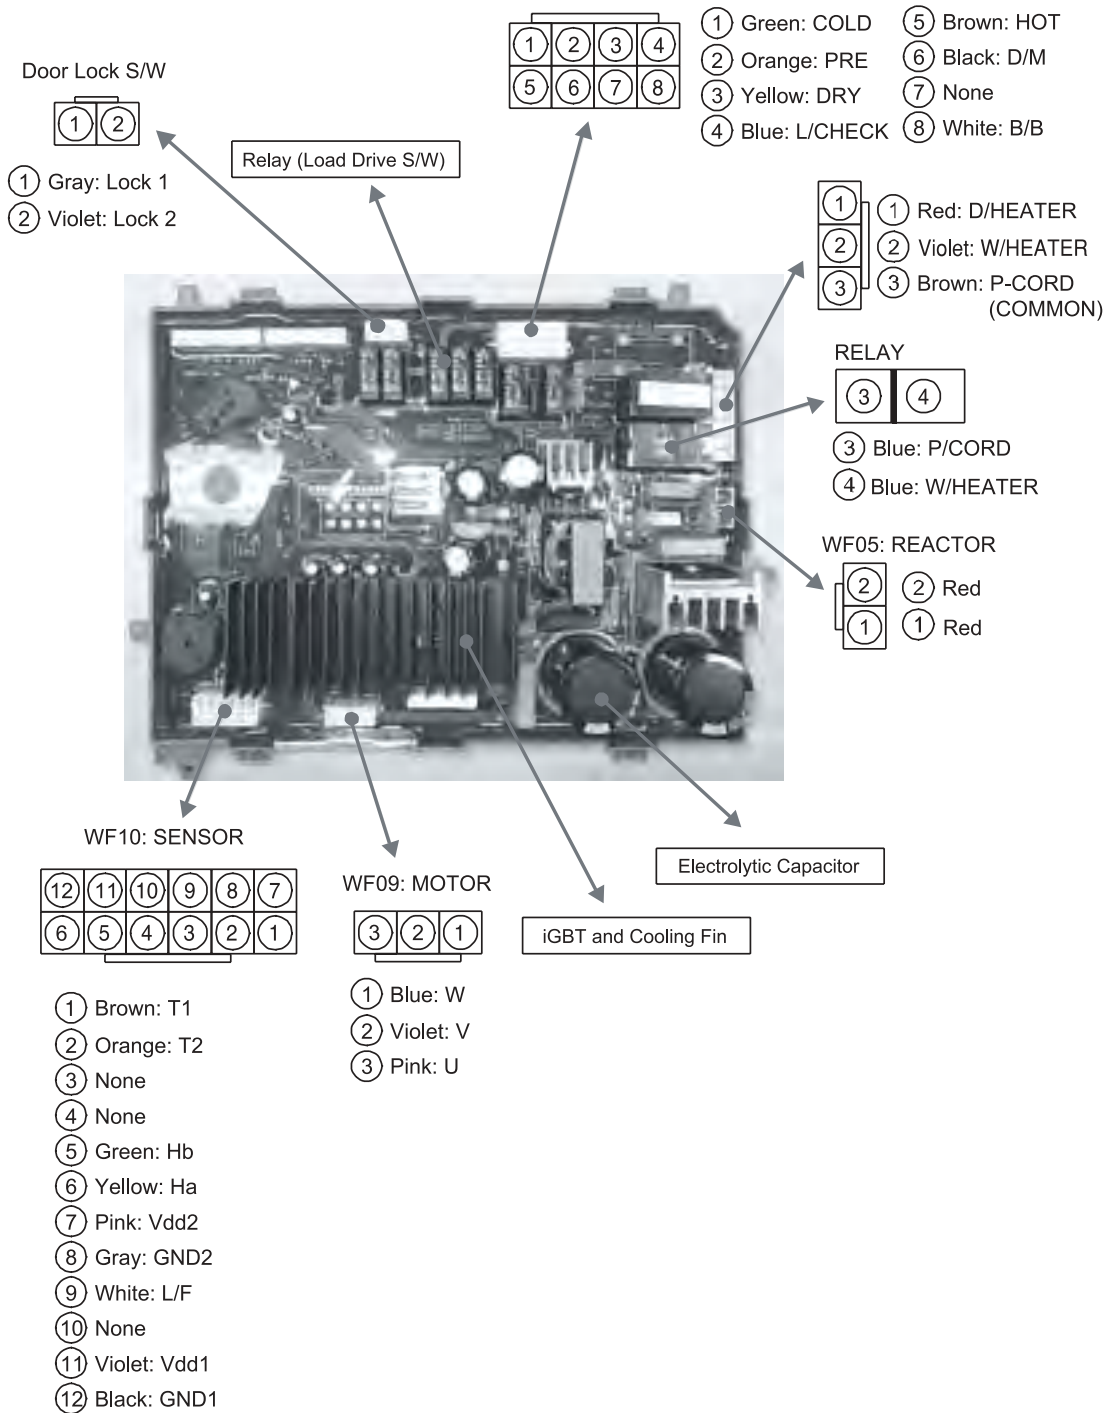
Door Lock S/W

| 1 | 2 |
|---|---|

① Gray: Lock 1
② Violet: Lock 2

Relay (Load Drive S/W)

| 1 | 2 | 3 | 4 |
|---|---|---|---|
| 5 | 6 | 7 | 8 |

① Green: COLD
② Orange: PRE
③ Yellow: DRY
④ Blue: L/CHECK
⑤ Brown: HOT
⑥ Black: D/M
⑦ None
⑧ White: B/B

| 1 |
|---|
| 2 |
| 3 |

① Red: D/HEATER
② Violet: W/HEATER
③ Brown: P-CORD (COMMON)

RELAY

| 3 | 4 |
|---|---|

③ Blue: P/CORD
④ Blue: W/HEATER

WF05: REACTOR

| 2 |
|---|
| 1 |

② Red
① Red

WF10: SENSOR

| 12 | 11 | 10 | 9 | 8 | 7 |
|---|---|---|---|---|---|
| 6 | 5 | 4 | 3 | 2 | 1 |

① Brown: T1
② Orange: T2
③ None
④ None
⑤ Green: Hb
⑥ Yellow: Ha
⑦ Pink: Vdd2
⑧ Gray: GND2
⑨ White: L/F
⑩ None
⑪ Violet: Vdd1
⑫ Black: GND1

WF09: MOTOR

| 3 | 2 | 1 |
|---|---|---|

① Blue: W
② Violet: V
③ Pink: U

iGBT and Cooling Fin

Electrolytic Capacitor